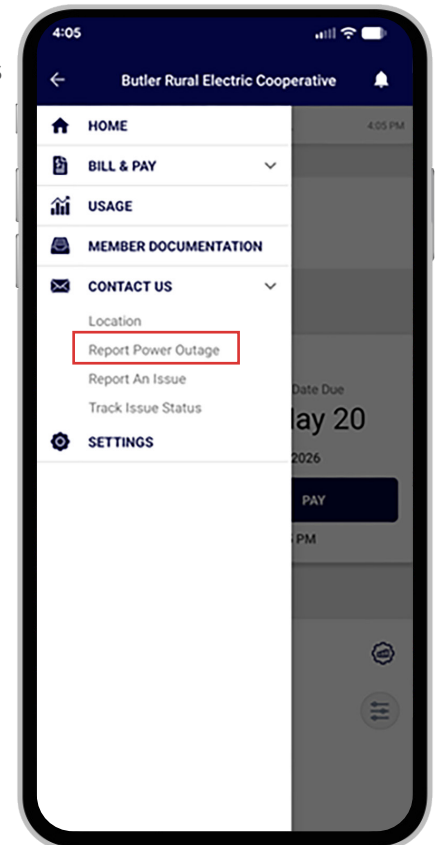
4:05

Butler Rural Electric Cooperative

4:05 PM

HOME

BILL & PAY

USAGE

MEMBER DOCUMENTATION

CONTACT US

Location

Report Power Outage

Report An Issue

Track Issue Status

SETTINGS

Date Due

lay 20

2026

PAY

PM